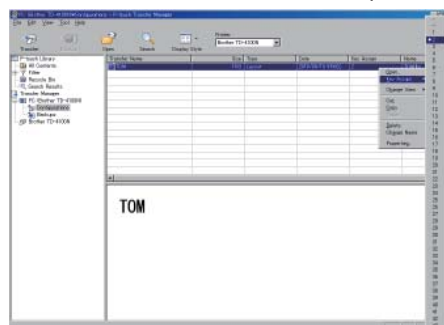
P-touch Transfer Manager

File Edit View Tool Help

Transfer Open Search Display Style Printer Brother TD-4100N

P-touch Library
All Contents
Filter
Recycle Bin
Search Results
Transfer Manager
PC (Brother TD-4100N)
Configurations
Brother TD-4100N

Transfer Name Size Type Date Key Assign Name

Open
Key Assign
Change Views
Cut
Copy
Delete
Change Name
Properties

TOM

1 2 3 4 5 6 7 8 9 10 11 12 13 14 15 16 17 18 19 20 21 22 23 24 25 26 27 28 29 30 31 32 33 34 35 36 37 38 39 40